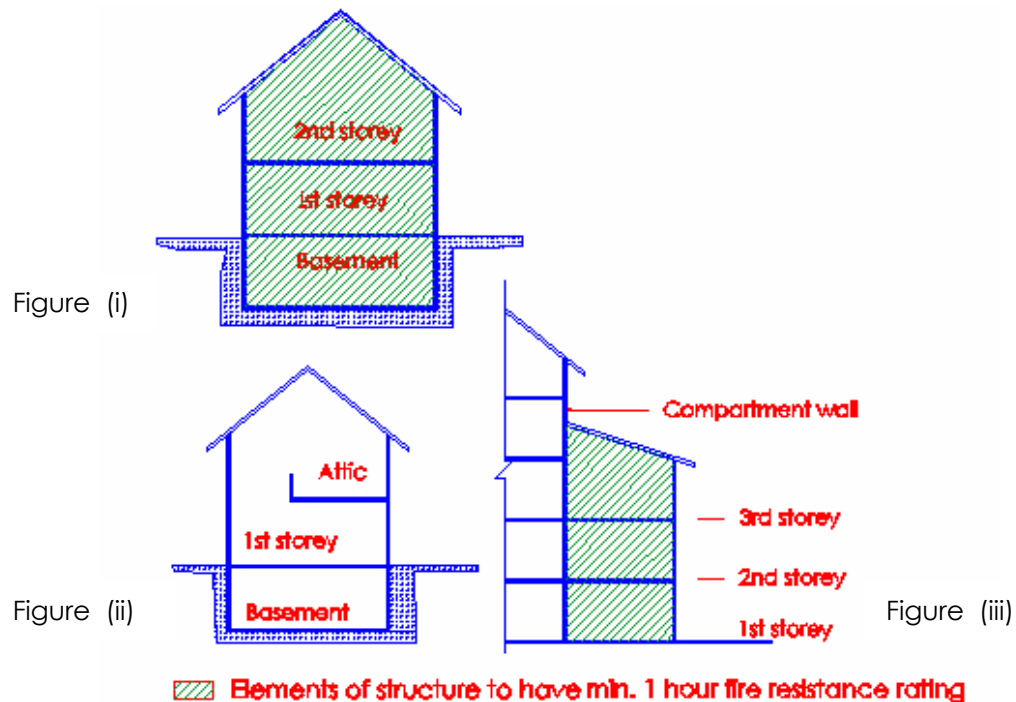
2nd storey

1st storey

Basement

Figure (i)

Compartment wall

Attic

3rd storey

1st storey

2nd storey

Basement

Figure (ii)

1st storey

Figure (iii)

Elements of structure to have min. 1 hour fire resistance rating